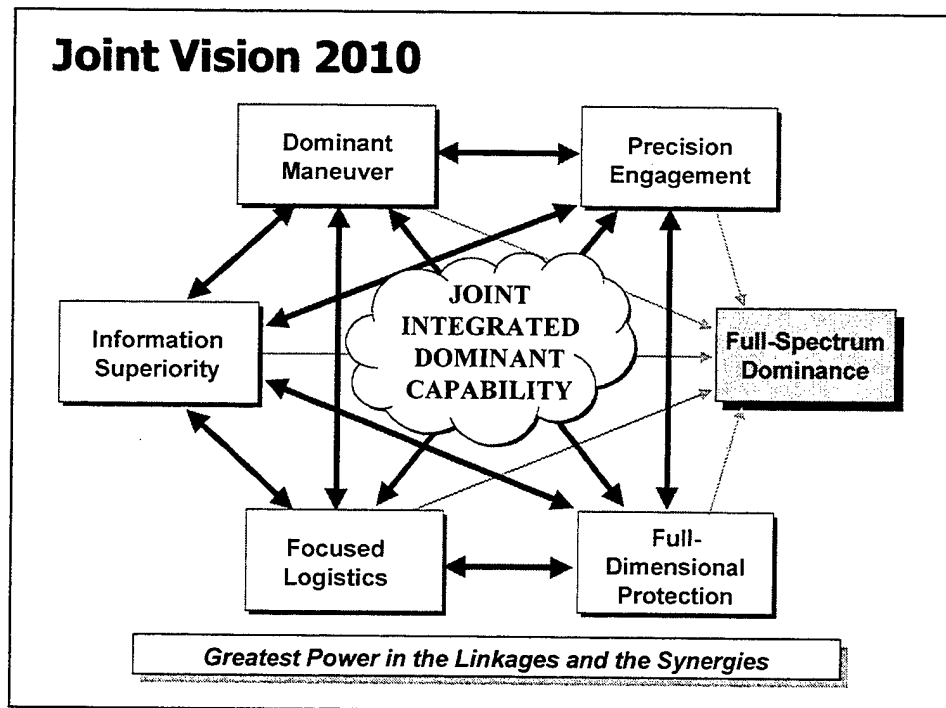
Joint Vision 2010

Dominant Maneuver

Precision Engagement

Information Superiority

JOINT INTEGRATED DOMINANT CAPABILITY

Full-Spectrum Dominance

Focused Logistics

Full-Dimensional Protection

Greatest Power in the Linkages and the Synergies